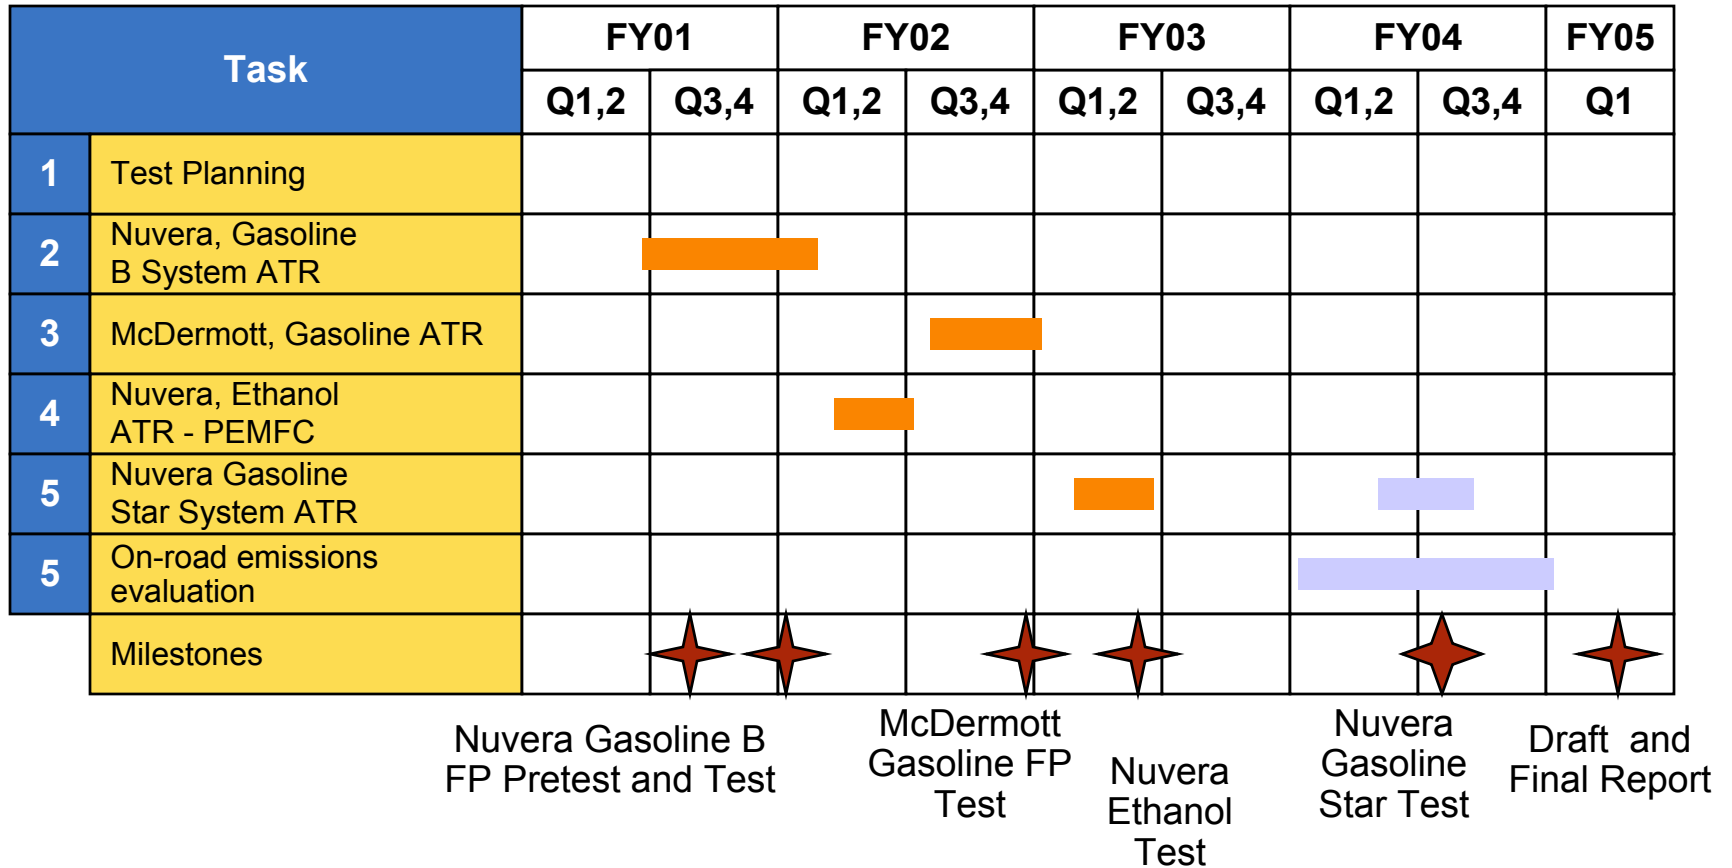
| Task | | FY01 Q1,2 | FY01 Q3,4 | FY02 Q1,2 | FY02 Q3,4 | FY03 Q1,2 | FY03 Q3,4 | FY04 Q1,2 | FY04 Q3,4 | FY05 Q1 |
|---|---|---|---|---|---|---|---|---|---|---|
| 1 | Test Planning | | | | | | | | | |
| 2 | Nuvera, Gasoline B System ATR | | | | | | | | | |
| 3 | McDermott, Gasoline ATR | | | | | | | | | |
| 4 | Nuvera, Ethanol ATR - PEMFC | | | | | | | | | |
| 5 | Nuvera Gasoline Star System ATR | | | | | | | | | |
| 5 | On-road emissions evaluation | | | | | | | | | |
| | Milestones | | | | | | | | | |

Nuvera Gasoline B FP Pretest and Test

McDermott Gasoline FP Test

Nuvera Ethanol Test

Nuvera Gasoline Star Test

Draft and Final Report